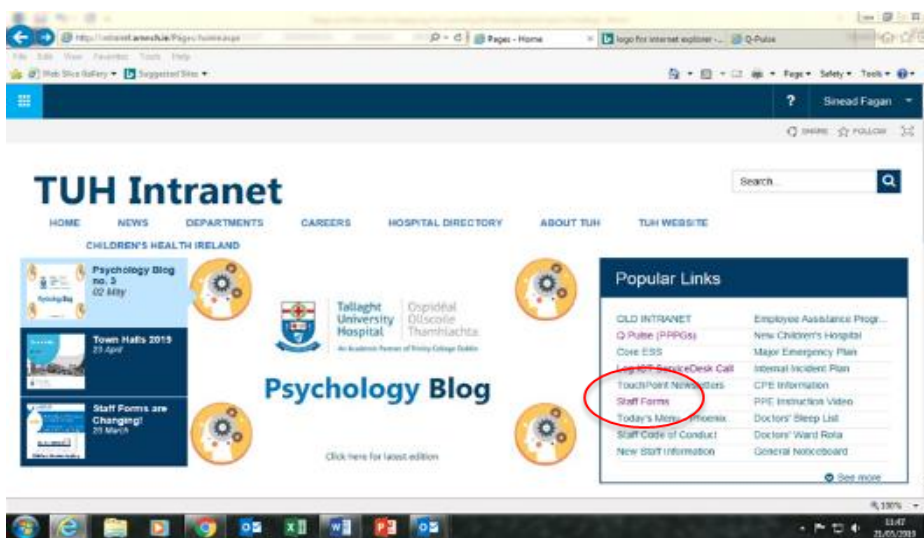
http://intranet.amnch.ie/Pages/home.aspx
Pages - Home
logo for internet explorer - ...
Q-Pulse
File Edit View Favorites Tools Help
Web Slice Gallery ▾ Suggested Sites ▾
Page ▾ Safety ▾ Tools ▾
?
Sinead Fagan
SHARE FOLLOW

TUH Intranet
Search...
HOME NEWS DEPARTMENTS CAREERS HOSPITAL DIRECTORY ABOUT TUH TUH WEBSITE
CHILDREN'S HEALTH IRELAND

Psychology Blog no. 3
02 May

Town Halls 2019
25 April

Staff Forms are Changing!
29 March

Tallaght University Hospital
Ospidéal Ollscoile Thamhlachta
An Academic Partner of Trinity College Dublin

Psychology Blog
Click here for latest edition

Popular Links
OLD INTRANET
Q Pulse (PPPGs)
Core ESS
Log IT ServiceDesk Call
TouchPoint Newsletters
Staff Forms
Today's Menu - Phoenix
Staff Code of Conduct
New Staff Information
Employee Assistance Progr...
New Children's Hospital
Major Emergency Plan
Internal Incident Plan
CPE Information
PPE Instruction Video
Doctors' Sleep List
Doctors' Ward Rota
General Noticeboard
See more

100%
11:47
21/05/2019